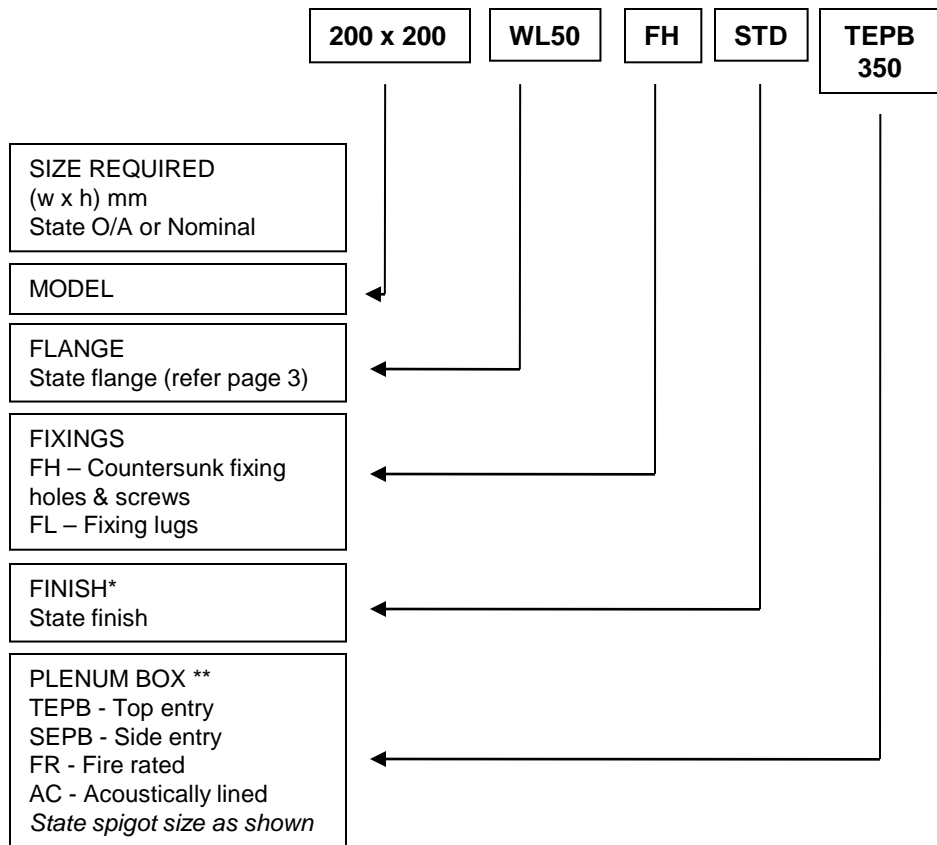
200 x 200

WL50

FH

STD

TEPB 350

SIZE REQUIRED
(w x h) mm
State O/A or Nominal

MODEL

FLANGE
State flange (refer page 3)

FIXINGS
FH – Countersunk fixing holes & screws
FL – Fixing lugs

FINISH*
State finish

PLENUM BOX **
TEPB - Top entry
SEPB - Side entry
FR - Fire rated
AC - Acoustically lined
State spigot size as shown